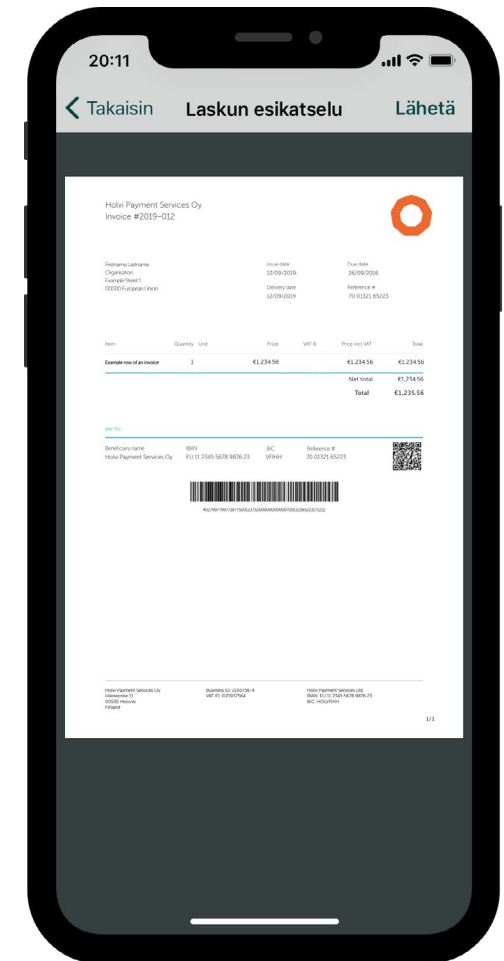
20:11

Takaisin Laskun esikatselu Lähetä

Holvi Payment Services Oy
Invoice #2019-012

Firstname Lastname
Organization
Example Street 1
00000 European Union

Issue date
12/09/2019

Delivery date
12/09/2019

Due date
26/09/2016

Reference #
70 01321 65223

| Item | Quantity | Unit | Price | VAT % | Price incl VAT | Total |
|---|---|---|---|---|---|---|
| Example row of an invoice | 1 | | €1,234.56 | | €1,234.56 | €1,234.56 |
| | | | | | Net total | €1,234.56 |
| | | | | | Total | €1,235.56 |

PAY TO

Beneficiary name
Holvi Payment Services Oy

IBAN
EU 11 2345 5678 9876 23

BIC
VFHHH

Reference #
70 01321 65223

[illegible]

Holvi Payment Services Oy
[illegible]
00530 Helsinki
Finland

Business ID 2093756-4
VAT ID: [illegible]

Holvi Payment Services Ltd.
IBAN: EU 11 2345 5678 9876 23
BIC: HOLVFIHH

1/1